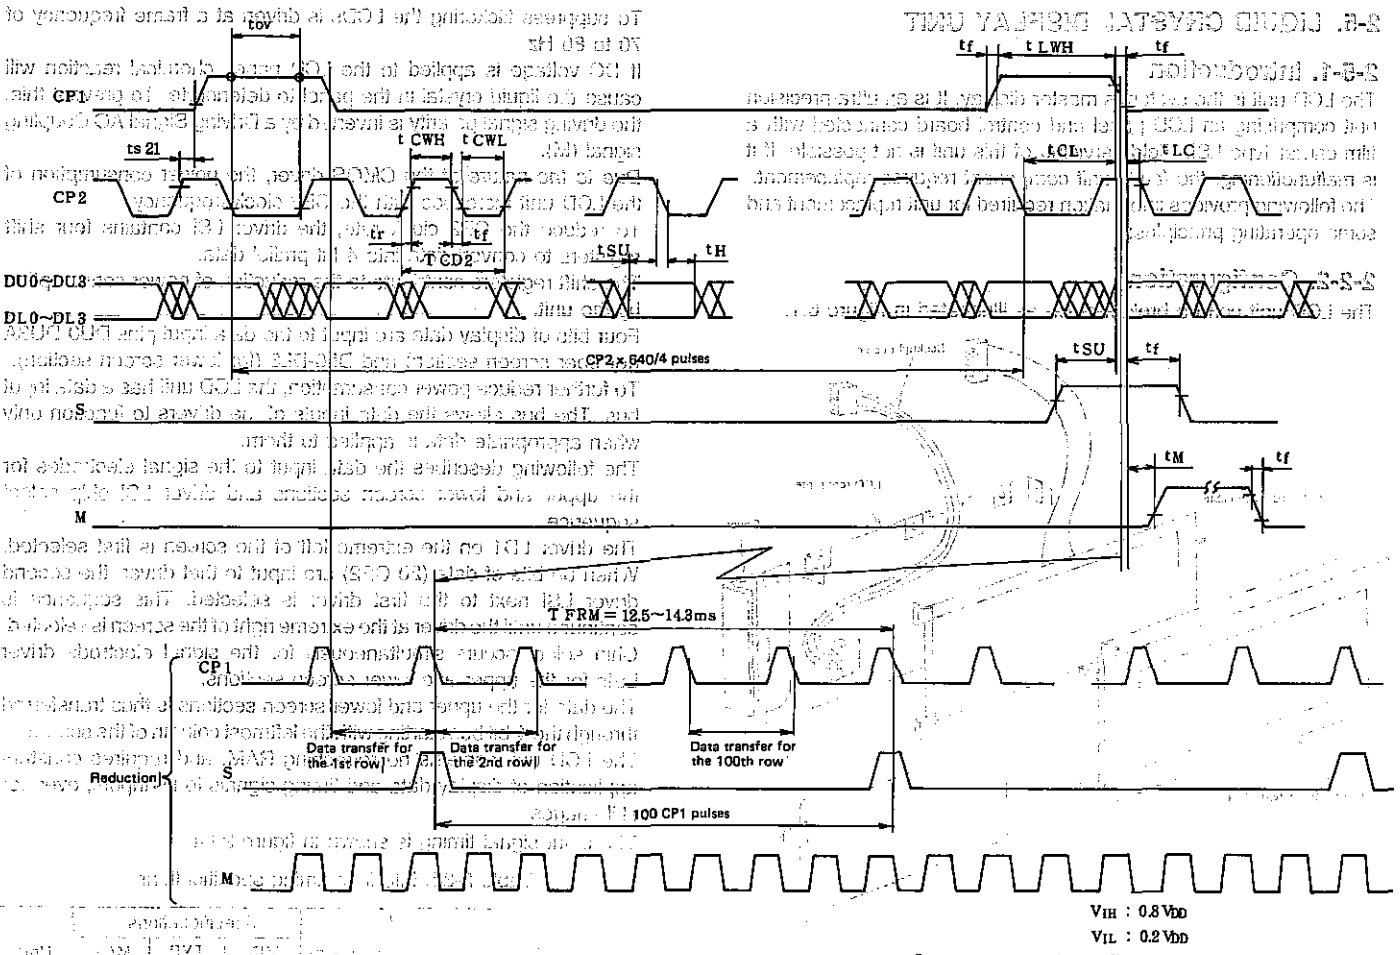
tcv

tf

t LWH

tf

CP1

ts 21

t CWH

t CWL

tCL

tLC

CP2

tr

tf

T CD2

tSU

tH

DU0~DU3

DL0~DL3

CP2 x 640/4 pulses

S

tSU

tf

tM

tf

M

T FRM = 12.5~14.3ms

CP1

Data transfer for the 1st row

Data transfer for the 2nd row

Data transfer for the 100th row

Reduction

S

100 CP1 pulses

M

$V_{IH}$ : 0.8 $V_{DD}$

$V_{IL}$ : 0.2 $V_{DD}$